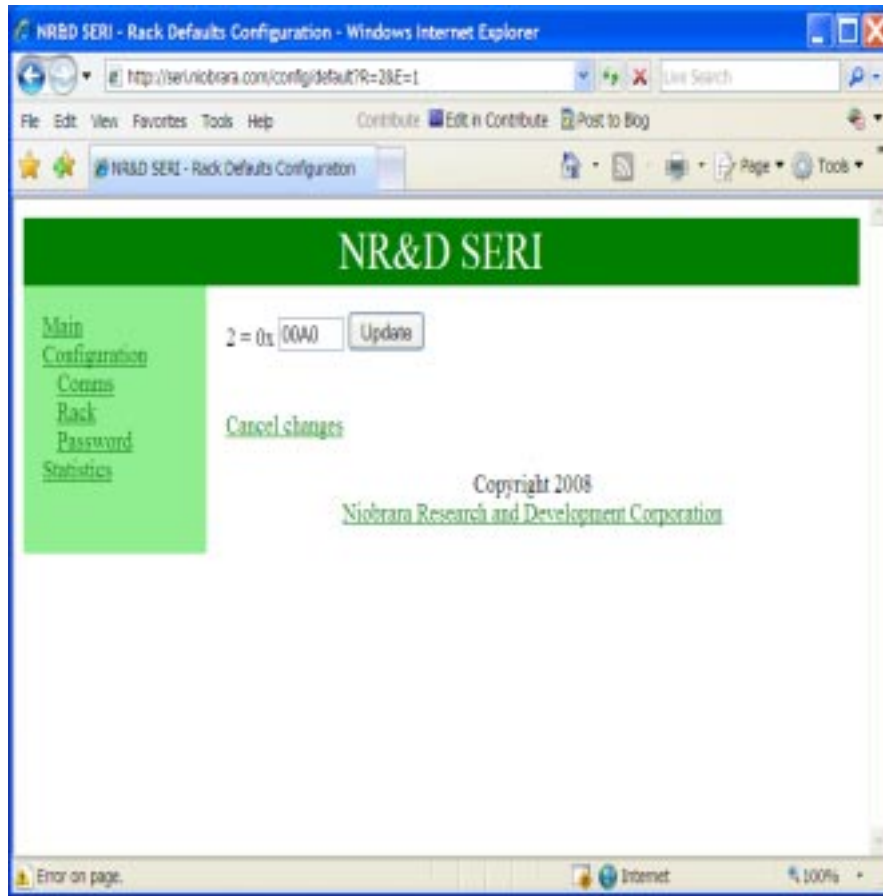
NR&D SERI - Rack Defaults Configuration - Windows Internet Explorer

http://seri.niobrara.com/config/default?R=2&E=1

Live Search

File Edit View Favorites Tools Help

Contribute Edit in Contribute Post to Blog

NR&D SERI - Rack Defaults Configuration

Page ▾ Tools ▾

NR&D SERI

Main
Configuration
Comms
Rack
Password
Statistics

2 = 0x 00A0 Update

Cancel changes

Copyright 2008
Niobrara Research and Development Corporation

Error on page.

Internet

100%